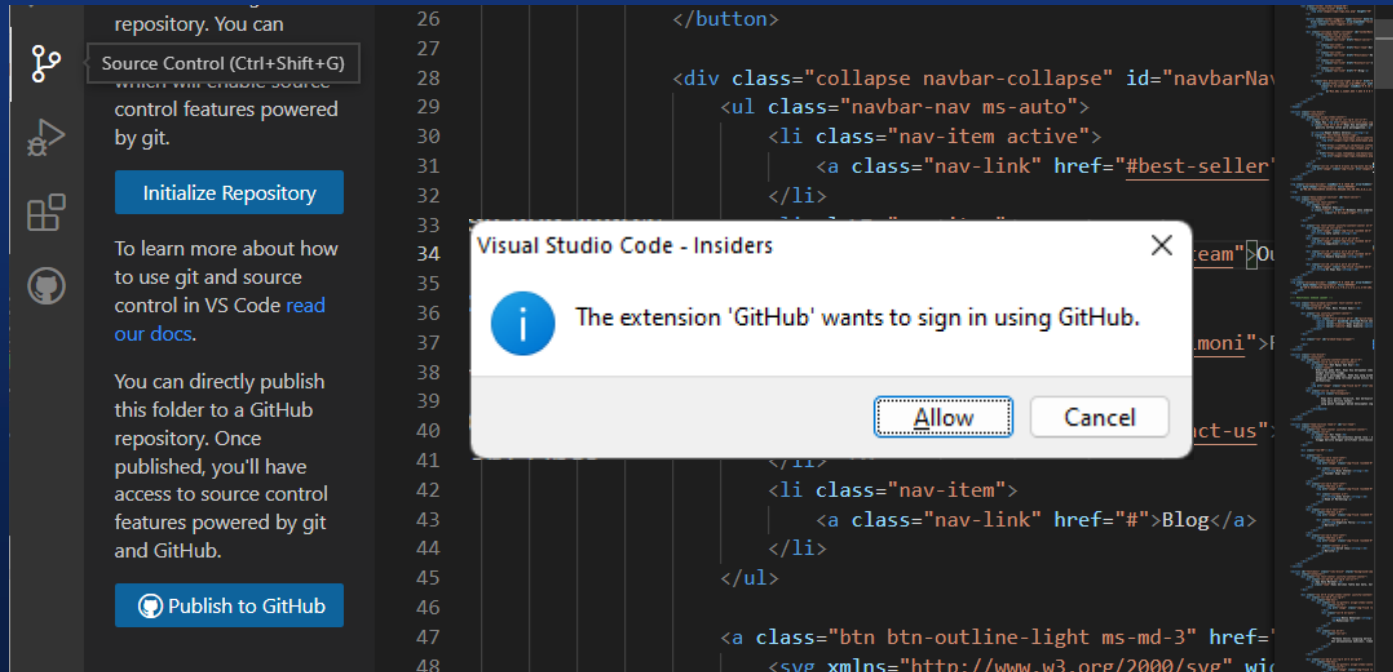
repository. You can

Source Control (Ctrl+Shift+G)

which will enable source control features powered by git.

Initialize Repository

To learn more about how to use git and source control in VS Code read our docs.

You can directly publish this folder to a GitHub repository. Once published, you'll have access to source control features powered by git and GitHub.

Publish to GitHub

26 </button>
27
28 <div class="collapse navbar-collapse" id="navbarNav
29 <ul class="navbar-nav ms-auto">
30 <li class="nav-item active">
31 <a class="nav-link" href="#best-seller"
32 </li>
33
34 team">Ou
35
36
37 moni">F
38
39
40 ct-us">
41 </li>
42 <li class="nav-item">
43 <a class="nav-link" href="#">Blog</a>
44 </li>
45 </ul>
46
47 <a class="btn btn-outline-light ms-md-3" href="
48 <svg xmlns="http://www.w3.org/2000/svg" wi

Visual Studio Code - Insiders

The extension 'GitHub' wants to sign in using GitHub.

Allow

Cancel